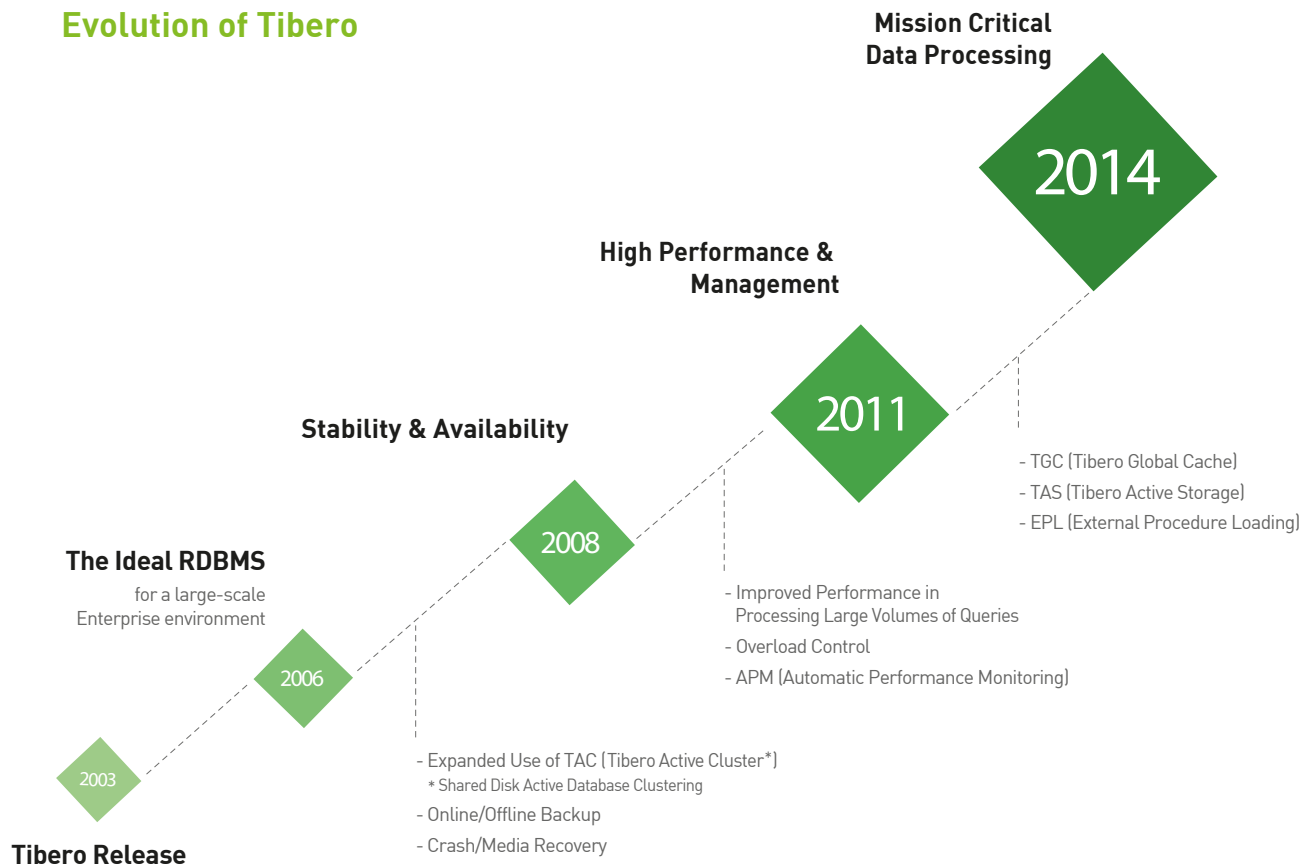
Evolution of Tibero

Mission Critical
Data Processing

2014

High Performance &
Management

2011

Stability & Availability

2008

The Ideal RDBMS
for a large-scale
Enterprise environment

2006

2003

Tibero Release

- TGC (Tibero Global Cache)
- TAS (Tibero Active Storage)
- EPL (External Procedure Loading)

- Improved Performance in Processing Large Volumes of Queries
- Overload Control
- APM (Automatic Performance Monitoring)

- Expanded Use of TAC (Tibero Active Cluster*)
* Shared Disk Active Database Clustering
- Online/Offline Backup
- Crash/Media Recovery